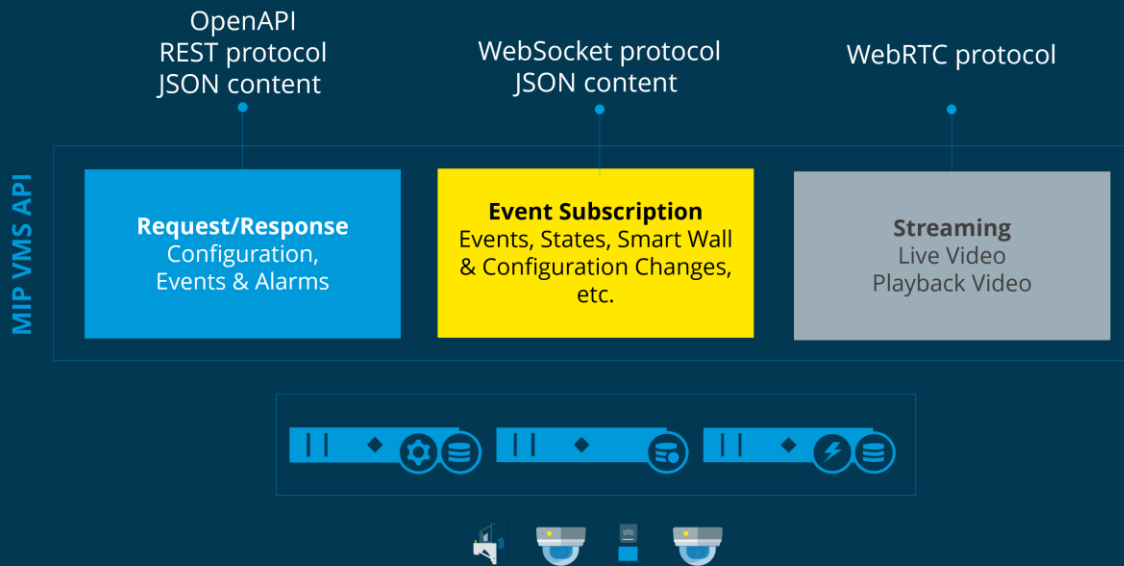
OpenAPI
REST protocol
JSON content

WebSocket protocol
JSON content

WebRTC protocol

MIP VMS API

**Request/Response**
Configuration,
Events & Alarms

**Event Subscription**
Events, States, Smart Wall & Configuration Changes, etc.

**Streaming**
Live Video
Playback Video